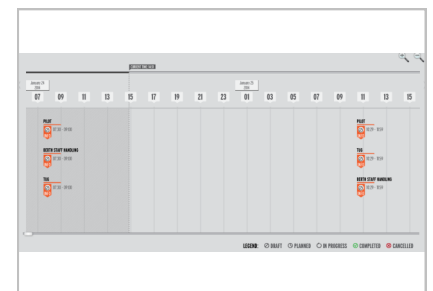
January 23 2016

07 09 11 13 15 17 19 21 23

January 24 2016

01 03 05 07 09 11 13 15

PILOT
07:30 - 07:59

BERTH STAFF HANDLING
07:30 - 07:59

TUG
07:30 - 07:59

PILOT
10:29 - 10:59

TUG
10:29 - 10:59

BERTH STAFF HANDLING
10:29 - 10:59

LEGEND: DRAFT PLANNED IN PROGRESS COMPLETED CANCELLED